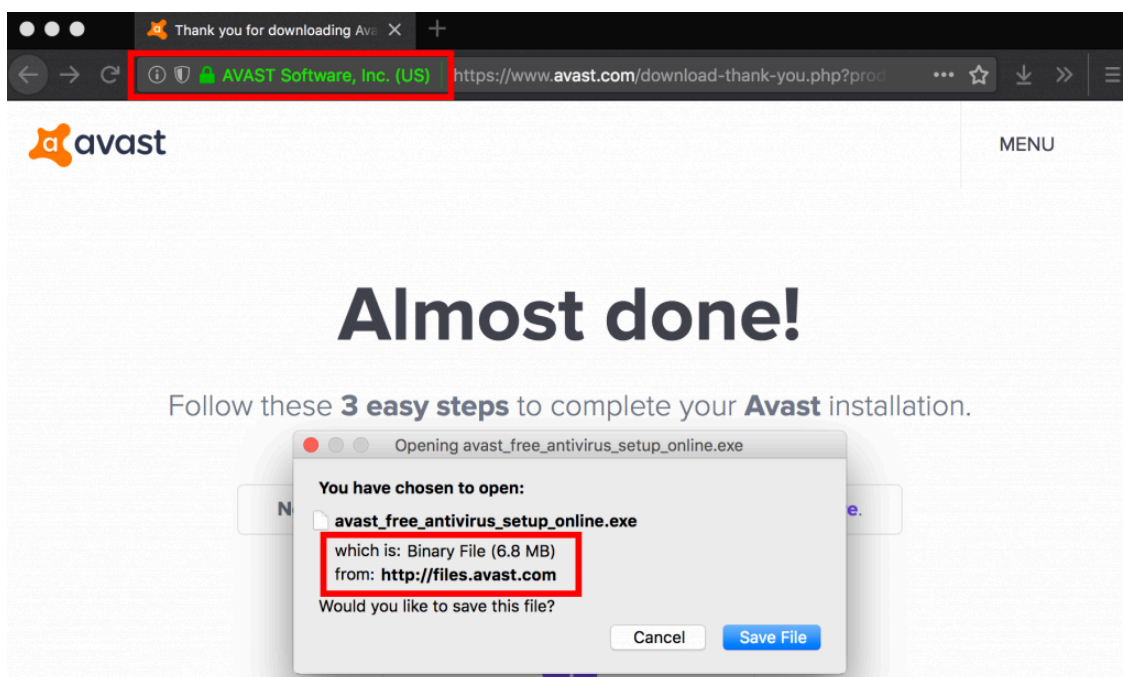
Thank you for downloading Ava

AVAST Software, Inc. (US) https://www.avast.com/download-thank-you.php?prod

avast

MENU

Almost done!

Follow these **3 easy steps** to complete your **Avast** installation.

N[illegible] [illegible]e.

Opening avast_free_antivirus_setup_online.exe

**You have chosen to open:**

**avast_free_antivirus_setup_online.exe**

which is: Binary File (6.8 MB)
from: **http://files.avast.com**

Would you like to save this file?

Cancel Save File